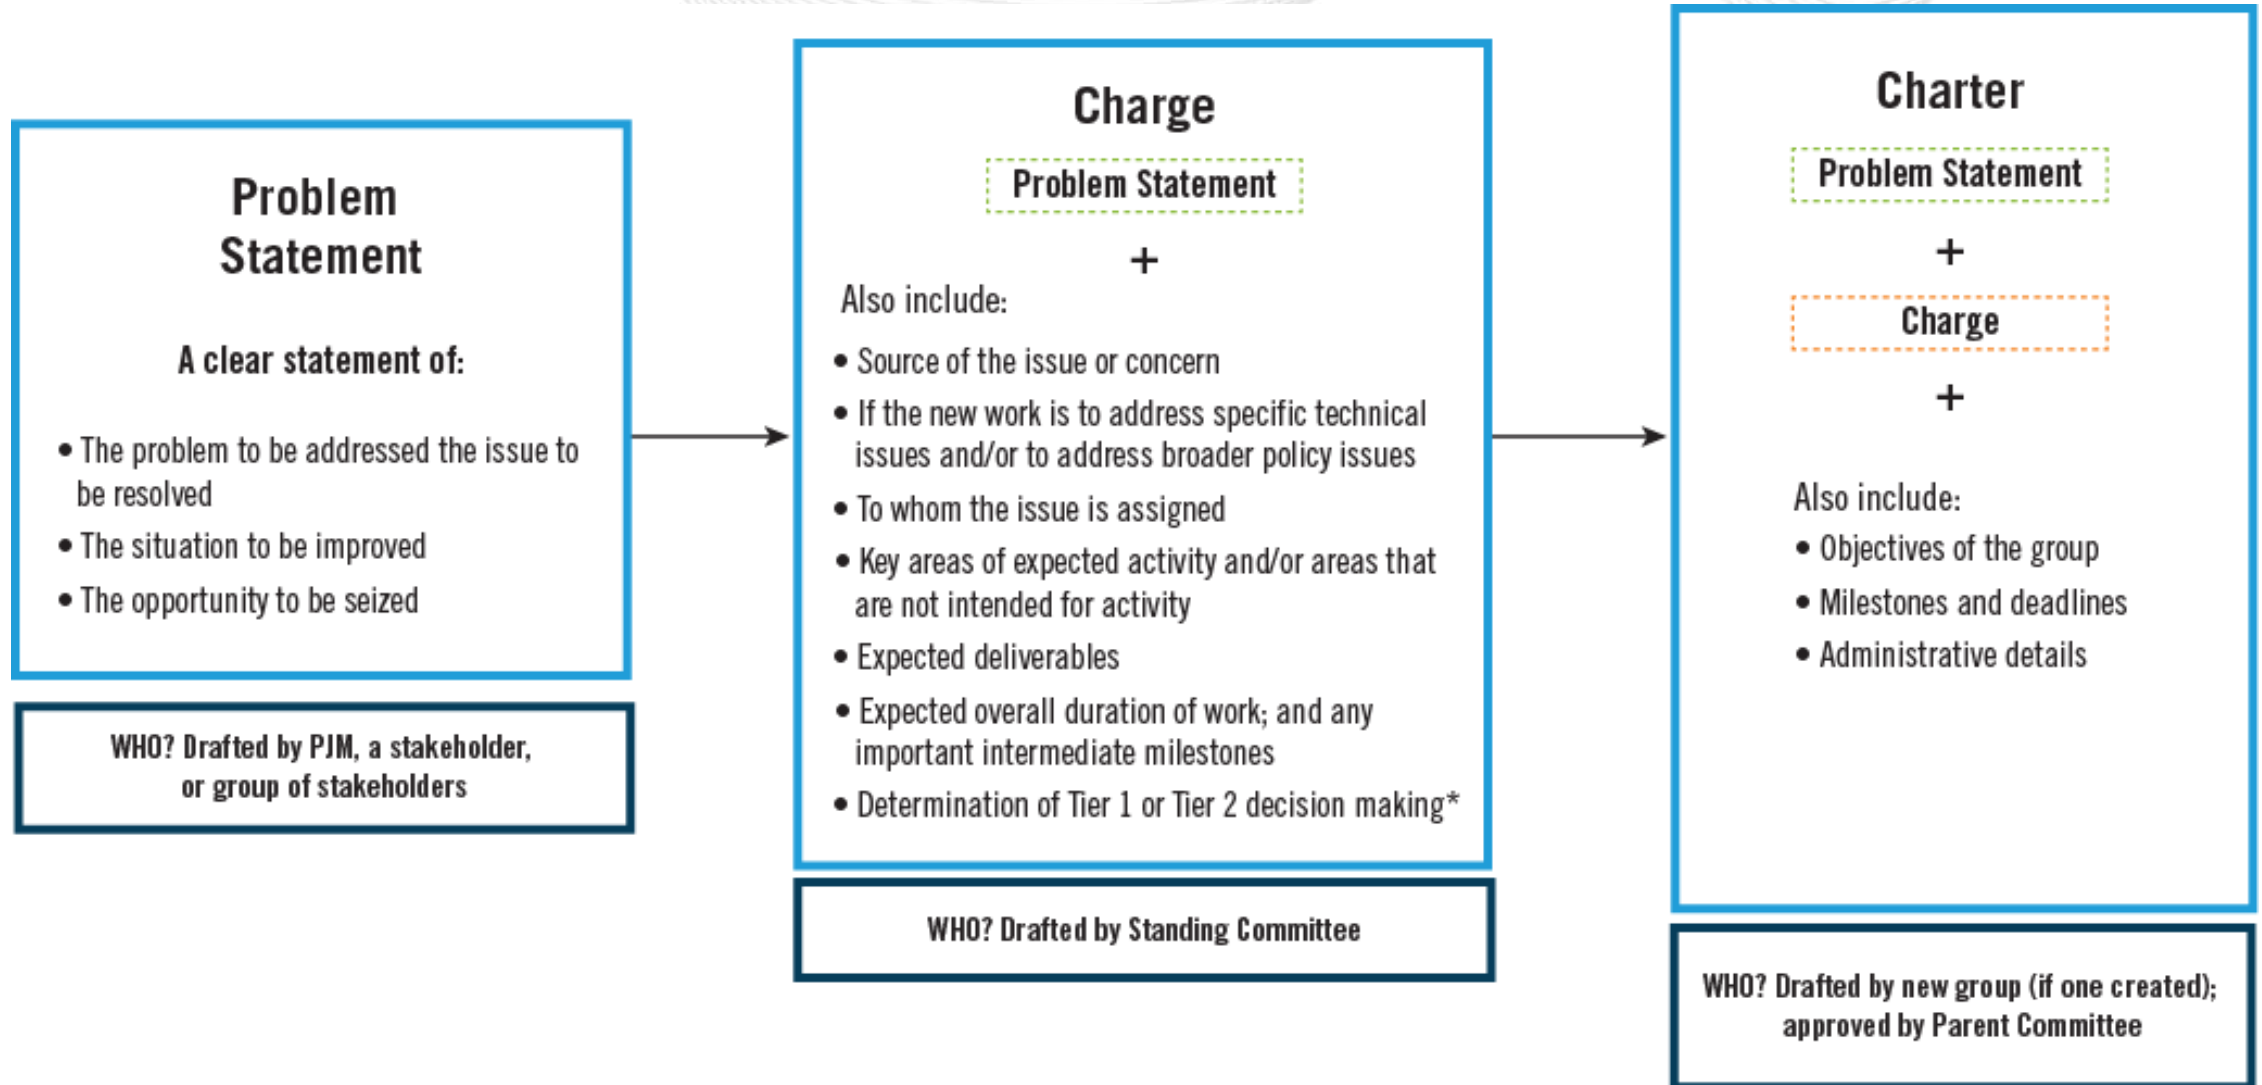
Problem Statement

A clear statement of:

• The problem to be addressed the issue to be resolved
• The situation to be improved
• The opportunity to be seized

WHO? Drafted by PJM, a stakeholder, or group of stakeholders

Charge

Problem Statement

+

Also include:

• Source of the issue or concern
• If the new work is to address specific technical issues and/or to address broader policy issues
• To whom the issue is assigned
• Key areas of expected activity and/or areas that are not intended for activity
• Expected deliverables
• Expected overall duration of work; and any important intermediate milestones
• Determination of Tier 1 or Tier 2 decision making*

WHO? Drafted by Standing Committee

Charter

Problem Statement

+

Charge

+

Also include:
• Objectives of the group
• Milestones and deadlines
• Administrative details

WHO? Drafted by new group (if one created); approved by Parent Committee